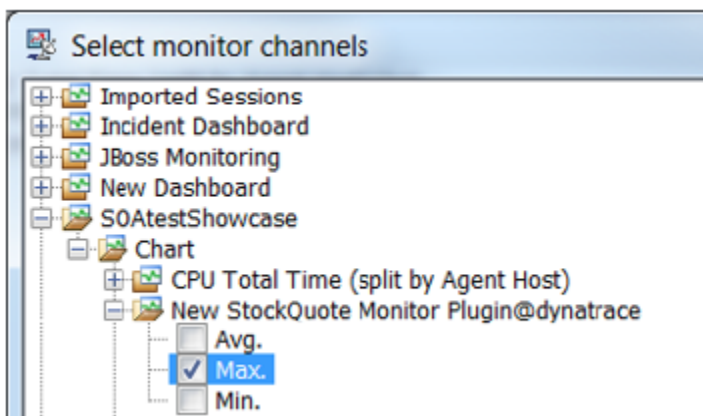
Select monitor channels

Imported Sessions
Incident Dashboard
JBoss Monitoring
New Dashboard
SOAtestShowcase
Chart
CPU Total Time (split by Agent Host)
New StockQuote Monitor Plugin@dynatrace
Avg.
Max.
Min.